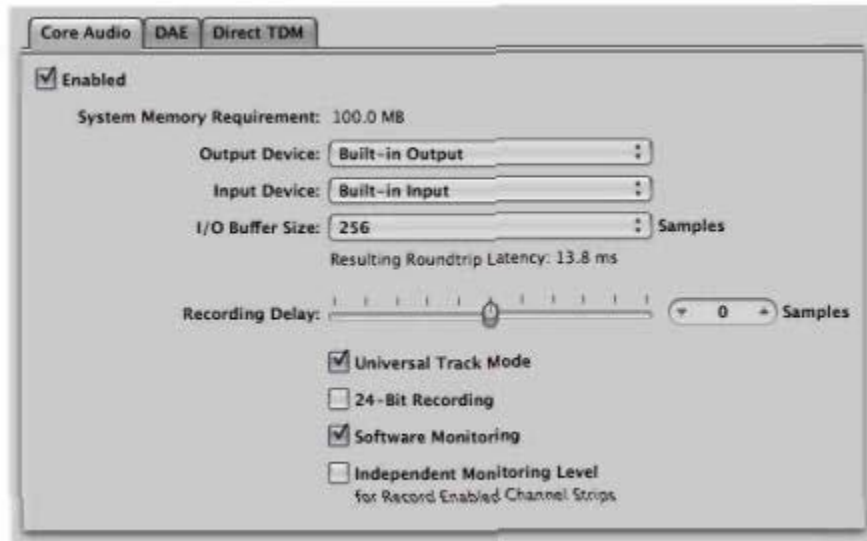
Core Audio DAE Direct TDM

Enabled

System Memory Requirement: 100.0 MB

Output Device: Built-in Output

Input Device: Built-in Input

I/O Buffer Size: 256 Samples

Resulting Roundtrip Latency: 13.8 ms

Recording Delay: 0 Samples

Universal Track Mode

24-Bit Recording

Software Monitoring

Independent Monitoring Level
for Record Enabled Channel Strips